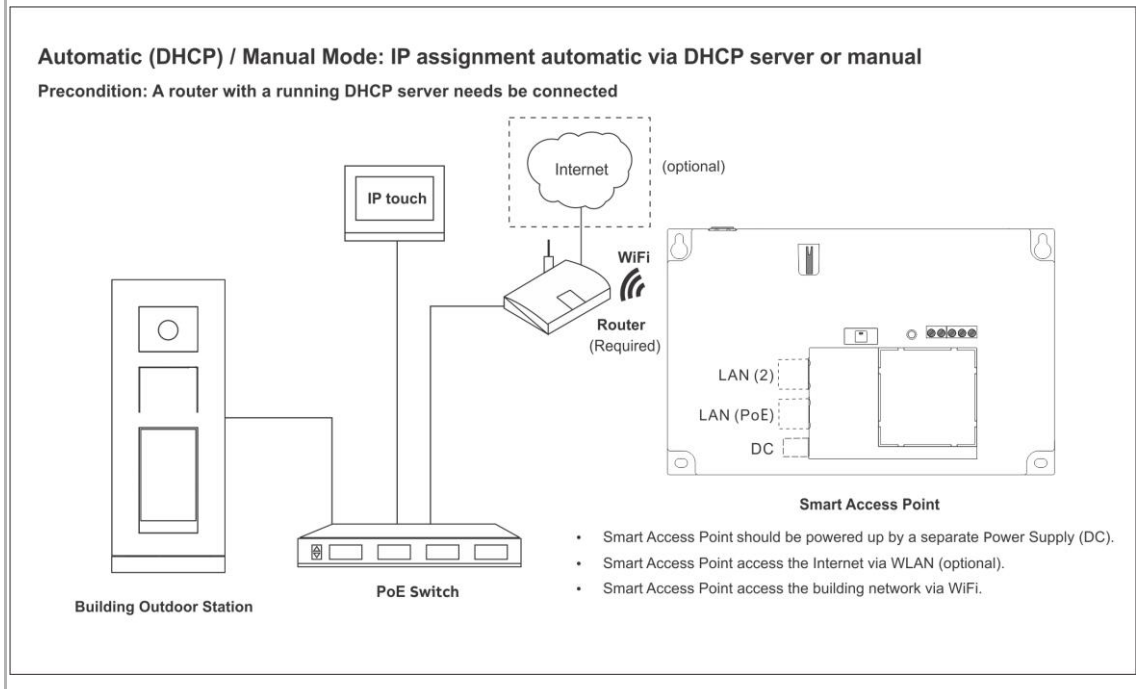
Automatic (DHCP) / Manual Mode: IP assignment automatic via DHCP server or manual

Precondition: A router with a running DHCP server needs be connected

Internet

(optional)

IP touch

WiFi

Router
(Required)

LAN (2)

LAN (PoE)

DC

Smart Access Point

• Smart Access Point should be powered up by a separate Power Supply (DC).
• Smart Access Point access the Internet via WLAN (optional).
• Smart Access Point access the building network via WiFi.

PoE Switch

Building Outdoor Station